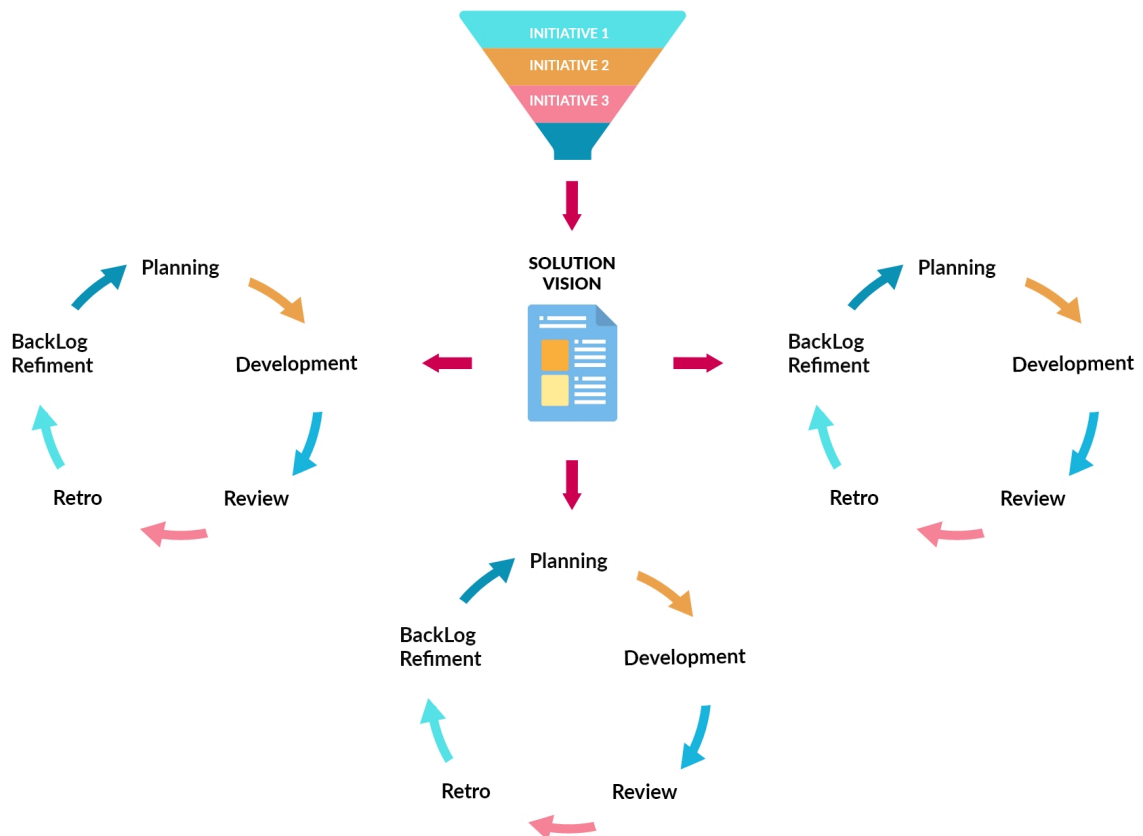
INITIATIVE 1
INITIATIVE 2
INITIATIVE 3

SOLUTION VISION

Planning
Development
Review
Retro
BackLog Refiment

Planning
Development
Review
Retro
BackLog Refiment

Planning
Development
Review
Retro
BackLog Refiment